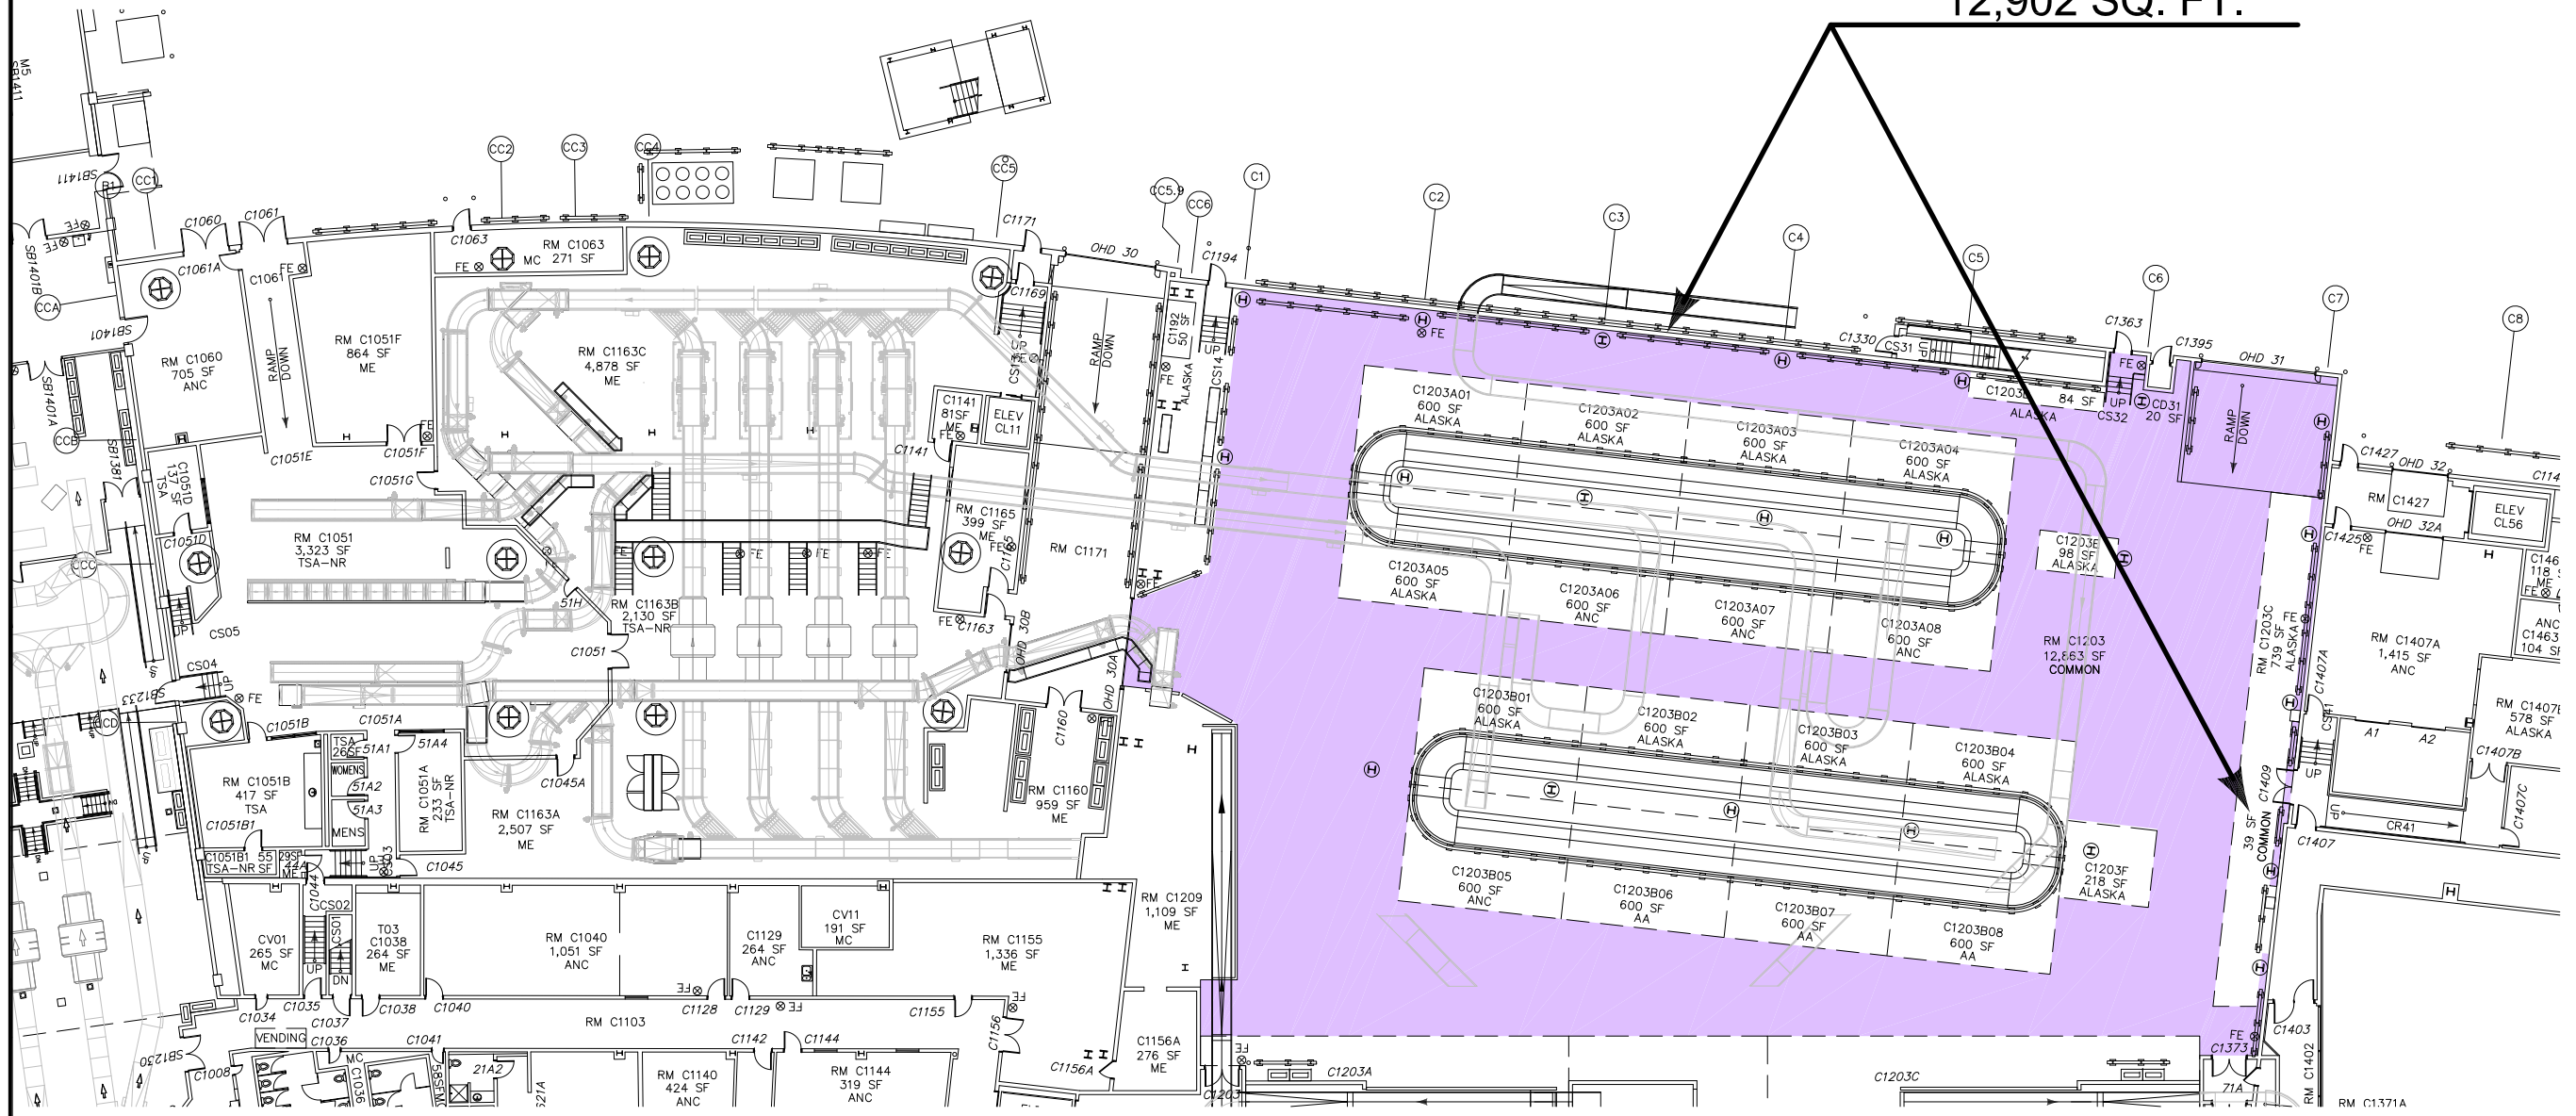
12,902 SQ. FT.

RM C1063
271 SF
MC
RM C1060
705 SF
ANC
RM C1051F
864 SF
ME
RAMP DOWN
RM C1163C
4,878 SF
ME
C1141
81SF
ME
ELEV
CL11
RM C1165
399 SF
ME
RM C1171
RAMP DOWN
C1192
50 SF
ALASKA
RM C1051
3,323 SF
TSA-NR
C1051
137 SF
TSA
RM C1163B
2,130 SF
TSA-NR
RM C1163A
2,507 SF
ME
RM C1051B
417 SF
TSA
TSA
26SF
WOMENS
MENS
RM C1051A
233 SF
TSA-NR
C1051B1 55 SF
TSA-NR
29SF
ME
RM C1160
959 SF
ME
RM C1209
1,109 SF
ME
CV01
265 SF
MC
T03
C1038
264 SF
ME
RM C1040
1,051 SF
ANC
C1129
264 SF
ANC
CV11
191 SF
MC
RM C1155
1,336 SF
ME
RM C1103
VENDING
RM C1140
424 SF
ANC
RM C1144
319 SF
ANC
C1156A
276 SF
ME
C1203A01
600 SF
ALASKA
C1203A02
600 SF
ALASKA
C1203A03
600 SF
ALASKA
C1203A04
600 SF
ALASKA
C1203A05
600 SF
ALASKA
C1203A06
600 SF
ANC
C1203A07
600 SF
ANC
C1203A08
600 SF
ANC
C1203E
98 SF
ALASKA
RM C1203
12,863 SF
COMMON
C1203B01
600 SF
ALASKA
C1203B02
600 SF
ALASKA
C1203B03
600 SF
ALASKA
C1203B04
600 SF
ALASKA
C1203B05
600 SF
ANC
C1203B06
600 SF
AA
C1203B07
600 SF
AA
C1203B08
600 SF
AA
C1203F
218 SF
ALASKA
C1203D
84 SF
ALASKA
CS32
CD31
20 SF
RAMP DOWN
RM C1203C
739 SF
ALASKA
39 SF
COMMON
RM C1427
ELEV
CL56
RM C1407A
1,415 SF
ANC
RM C1407B
578 SF
ALASKA
CR41
RM C1371A
CC1 CC2 CC3 CC4 CC5 CC5.9 CC6 C1 C2 C3 C4 C5 C6 C7 C8 CCA CCB CCC CCD
OHD 30 OHD 31 OHD 32 OHD 32A OHD 30A OHD 30B
C1060 C1061 C1061A C1063 C1171 C1194 C1169 C1330 C1363 C1395 C1427 C1425 C1051E C1051F C1051G C1051D C1141 C1163 C1051 C1051B C1051A C1045A C1045 C1044 C1035 C1034 C1037 C1036 C1038 C1040 C1041 C1008 C1128 C1129 C1142 C1144 C1155 C1156 C1156A C1203 C1203A C1203C C1373 C1403 C1402 C1407 C1407A C1407B C1407C C1409 C1051B1 C1160 CS05 CS04 CS02 CS01 CS31 CS14 CS13 CS15 CS11 SB1411 SB1401 SB1401A SB1401B SB1381 SB1233 SB1230 MS SB1411 51H 51A1 51A2 51A3 51A4 21A2 71A A1 A2 FE UP DN